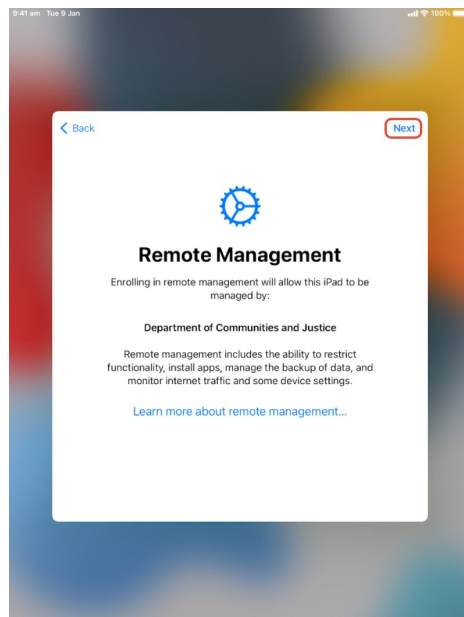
9:41 am Tue 9 Jan

100%

Back

Next

Remote Management

Enrolling in remote management will allow this iPad to be managed by:

Department of Communities and Justice

Remote management includes the ability to restrict functionality, install apps, manage the backup of data, and monitor internet traffic and some device settings.

Learn more about remote management...